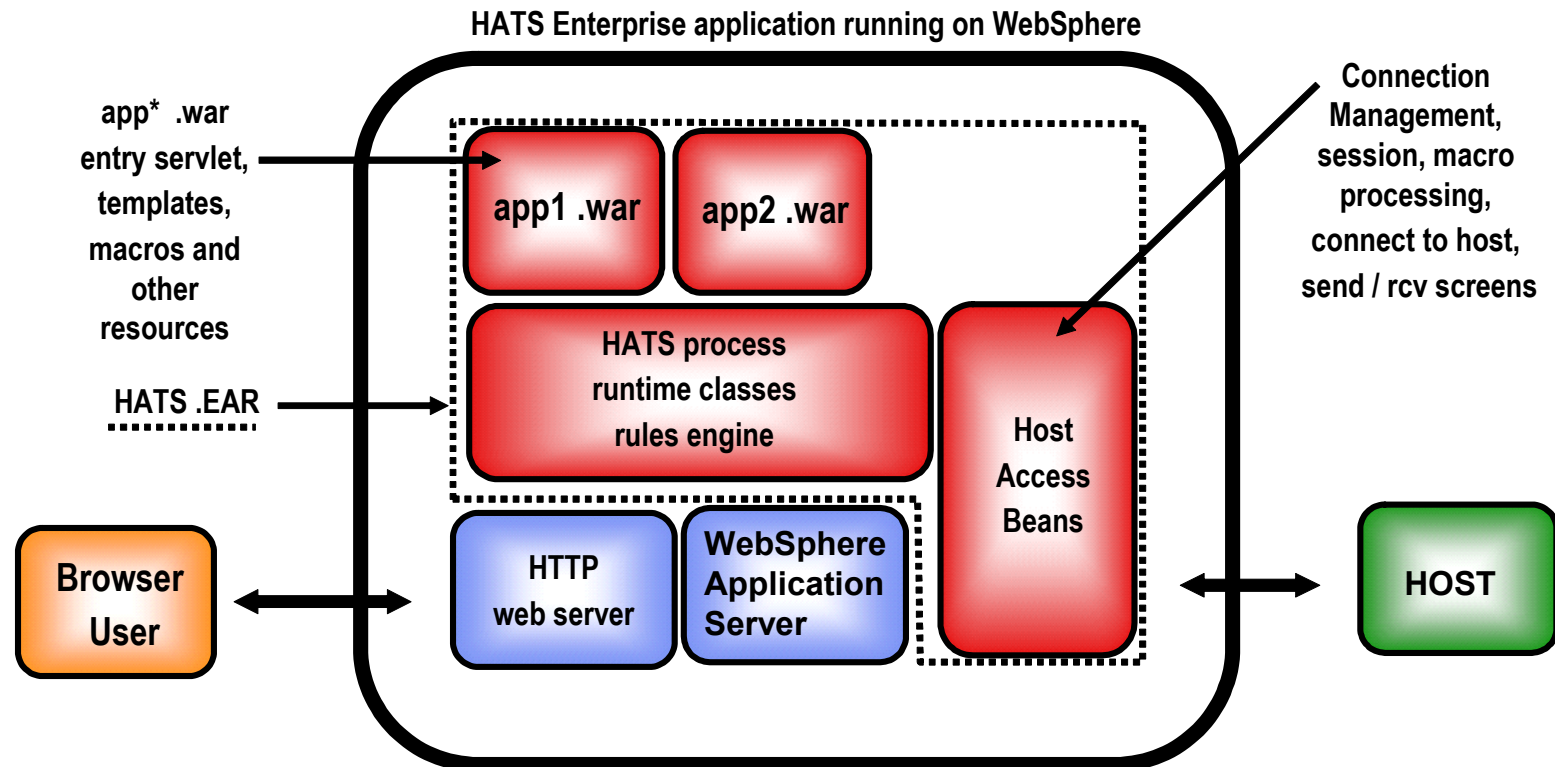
HATS Enterprise application running on WebSphere

app* .war
entry servlet,
templates,
macros and
other
resources

HATS .EAR

app1 .war

app2 .war

Connection
Management,
session, macro
processing,
connect to host,
send / rcv screens

HATS process
runtime classes
rules engine

Host
Access
Beans

Browser
User

HTTP
web server

WebSphere
Application
Server

HOST